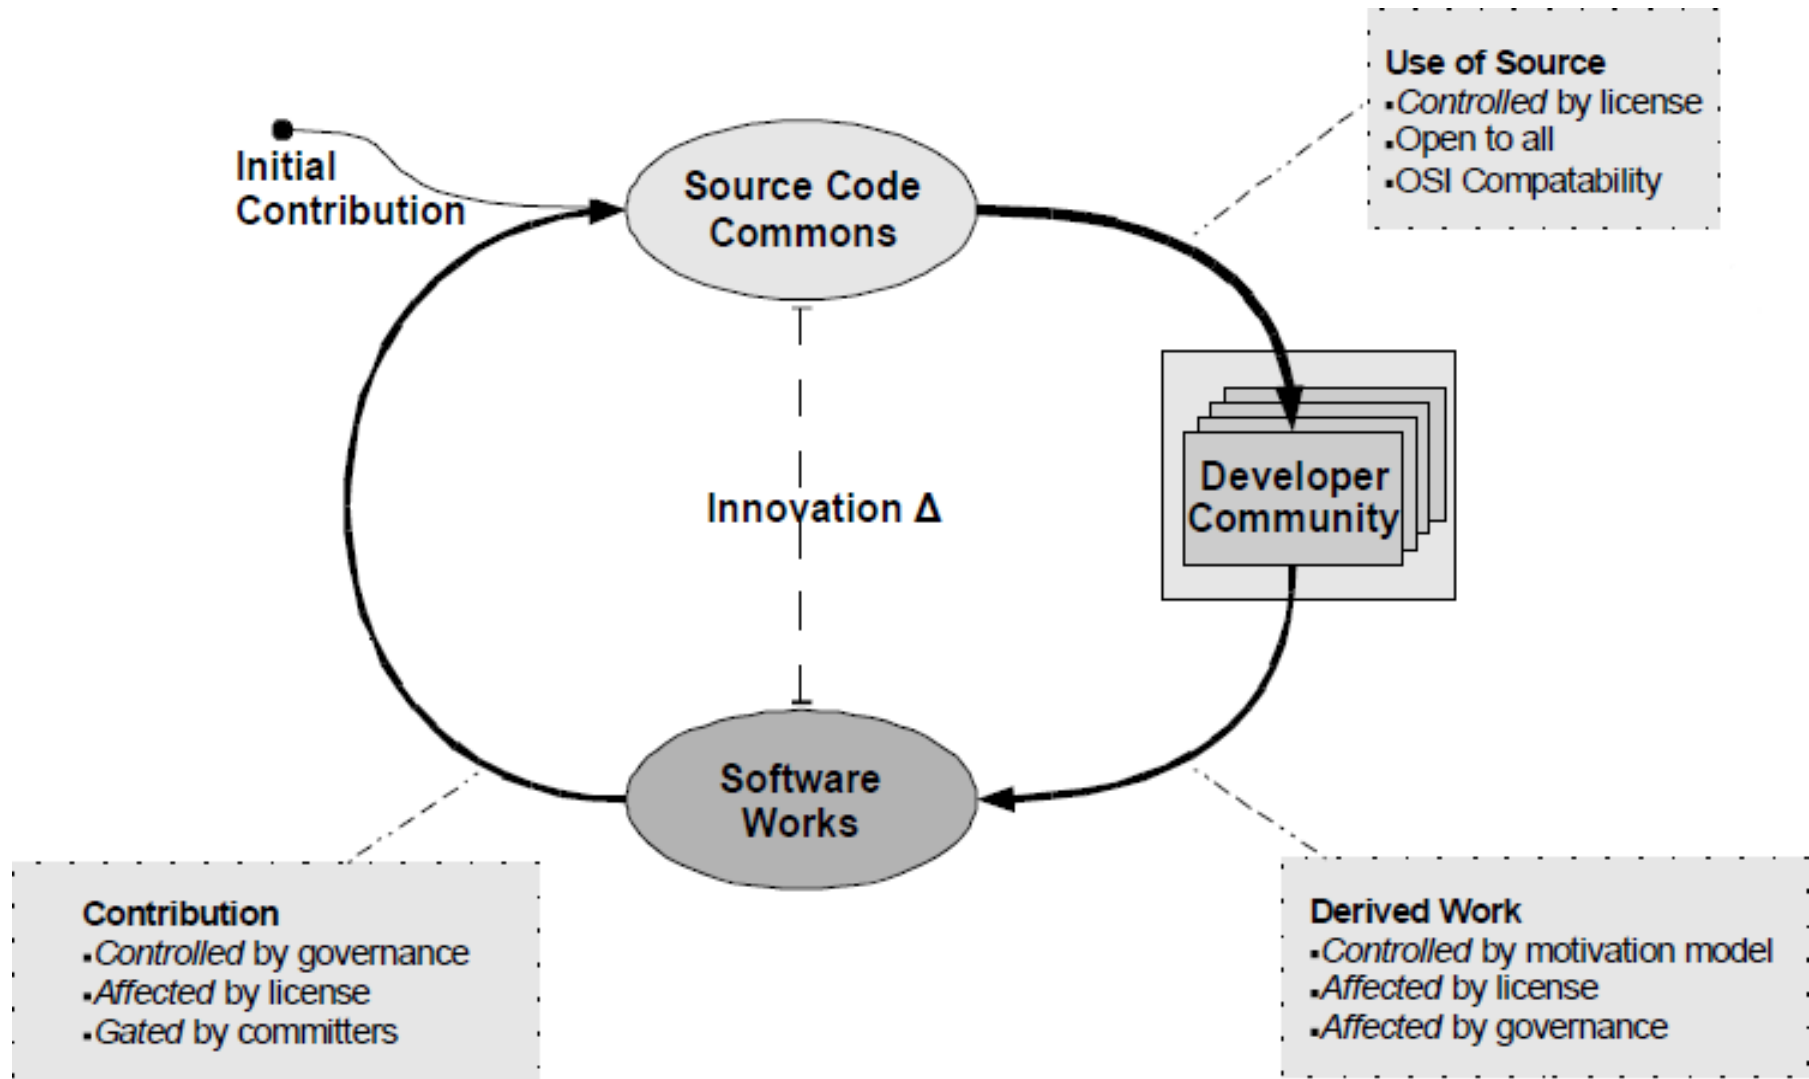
Use of Source
▪*Controlled* by license
▪Open to all
▪OSI Compatability

Initial Contribution

Source Code Commons

Developer Community

Innovation Δ

Software Works

Contribution
▪*Controlled* by governance
▪*Affected* by license
▪*Gated* by committers

Derived Work
▪*Controlled* by motivation model
▪*Affected* by license
▪*Affected* by governance